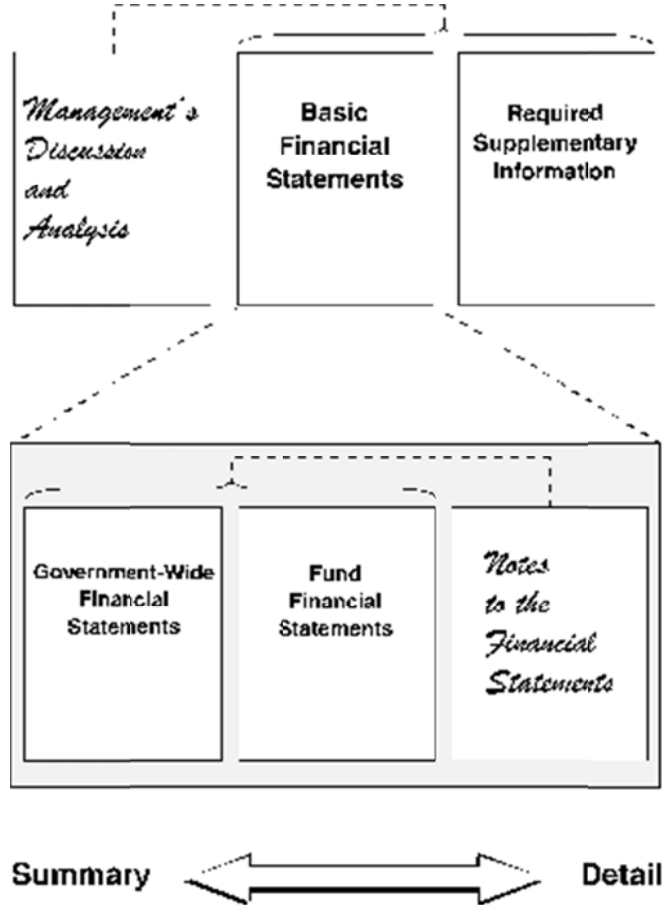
Management's Discussion and Analysis

Basic Financial Statements

Required Supplementary Information

Government-Wide Financial Statements

Fund Financial Statements

Notes to the Financial Statements

Summary

Detail